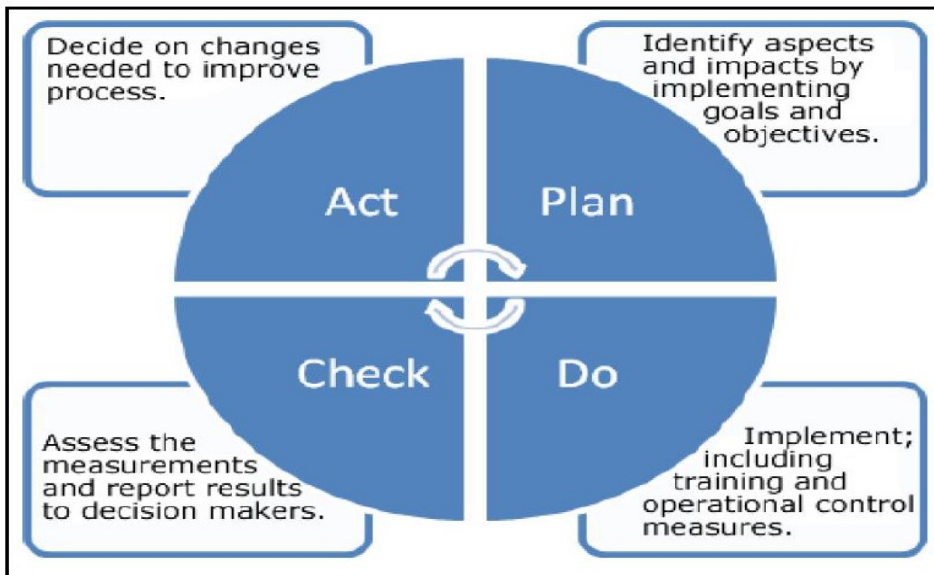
Decide on changes needed to improve process.

Identify aspects and impacts by implementing goals and objectives.

Act

Plan

Check

Do

Assess the measurements and report results to decision makers.

Implement; including training and operational control measures.